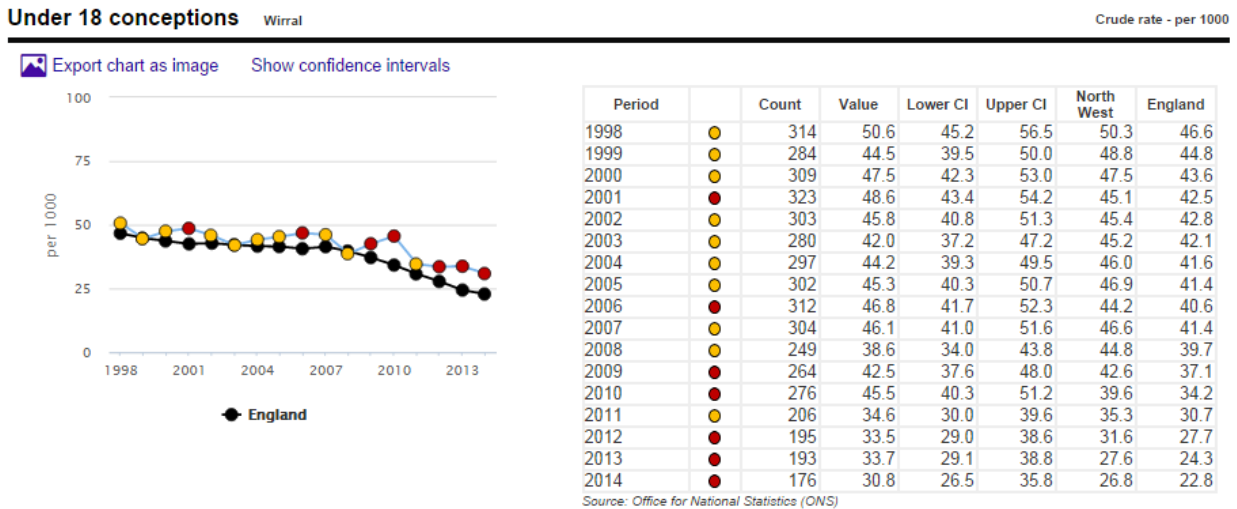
Under 18 conceptions Wirral

Crude rate - per 1000

Export chart as image Show confidence intervals

100
75
50
25
0
per 1000
1998 2001 2004 2007 2010 2013

England

| Period | | Count | Value | Lower CI | Upper CI | North West | England |
|---|---|---|---|---|---|---|---|
| 1998 | | 314 | 50.6 | 45.2 | 56.5 | 50.3 | 46.6 |
| 1999 | | 284 | 44.5 | 39.5 | 50.0 | 48.8 | 44.8 |
| 2000 | | 309 | 47.5 | 42.3 | 53.0 | 47.5 | 43.6 |
| 2001 | | 323 | 48.6 | 43.4 | 54.2 | 45.1 | 42.5 |
| 2002 | | 303 | 45.8 | 40.8 | 51.3 | 45.4 | 42.8 |
| 2003 | | 280 | 42.0 | 37.2 | 47.2 | 45.2 | 42.1 |
| 2004 | | 297 | 44.2 | 39.3 | 49.5 | 46.0 | 41.6 |
| 2005 | | 302 | 45.3 | 40.3 | 50.7 | 46.9 | 41.4 |
| 2006 | | 312 | 46.8 | 41.7 | 52.3 | 44.2 | 40.6 |
| 2007 | | 304 | 46.1 | 41.0 | 51.6 | 46.6 | 41.4 |
| 2008 | | 249 | 38.6 | 34.0 | 43.8 | 44.8 | 39.7 |
| 2009 | | 264 | 42.5 | 37.6 | 48.0 | 42.6 | 37.1 |
| 2010 | | 276 | 45.5 | 40.3 | 51.2 | 39.6 | 34.2 |
| 2011 | | 206 | 34.6 | 30.0 | 39.6 | 35.3 | 30.7 |
| 2012 | | 195 | 33.5 | 29.0 | 38.6 | 31.6 | 27.7 |
| 2013 | | 193 | 33.7 | 29.1 | 38.8 | 27.6 | 24.3 |
| 2014 | | 176 | 30.8 | 26.5 | 35.8 | 26.8 | 22.8 |

Source: Office for National Statistics (ONS)